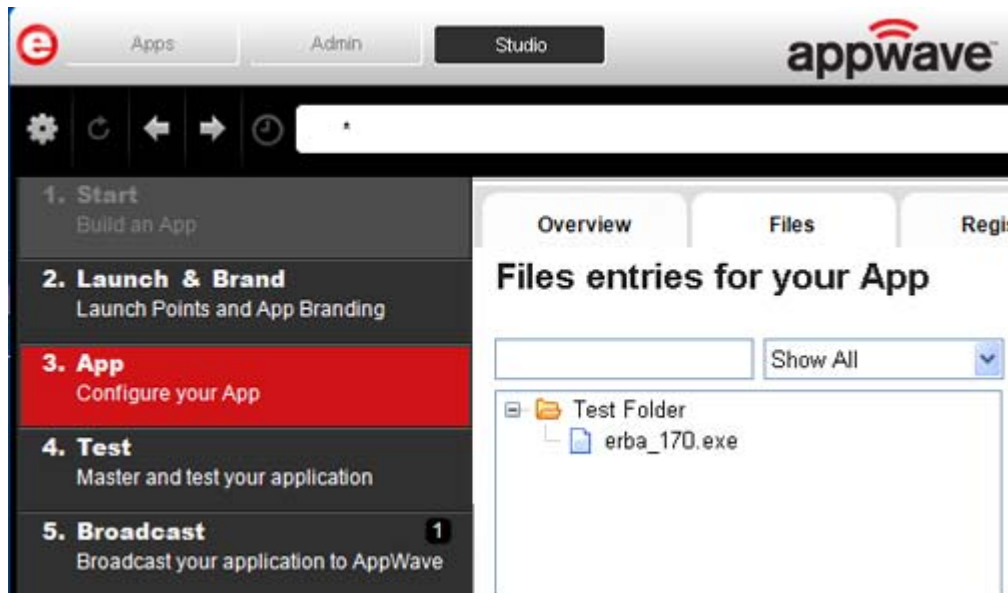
e

Apps

Admin

Studio

appwave

*

1. Start
Build an App

2. Launch & Brand
Launch Points and App Branding

3. App
Configure your App

4. Test
Master and test your application

5. Broadcast
1
Broadcast your application to AppWave

Overview

Files

Regis

Files entries for your App

Show All

Test Folder

erba_170.exe